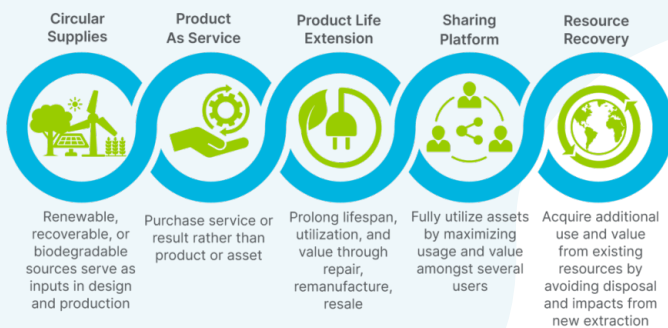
Circular Supplies

Renewable, recoverable, or biodegradable sources serve as inputs in design and production

Product As Service

Purchase service or result rather than product or asset

Product Life Extension

Prolong lifespan, utilization, and value through repair, remanufacture, resale

Sharing Platform

Fully utilize assets by maximizing usage and value amongst several users

Resource Recovery

Acquire additional use and value from existing resources by avoiding disposal and impacts from new extraction